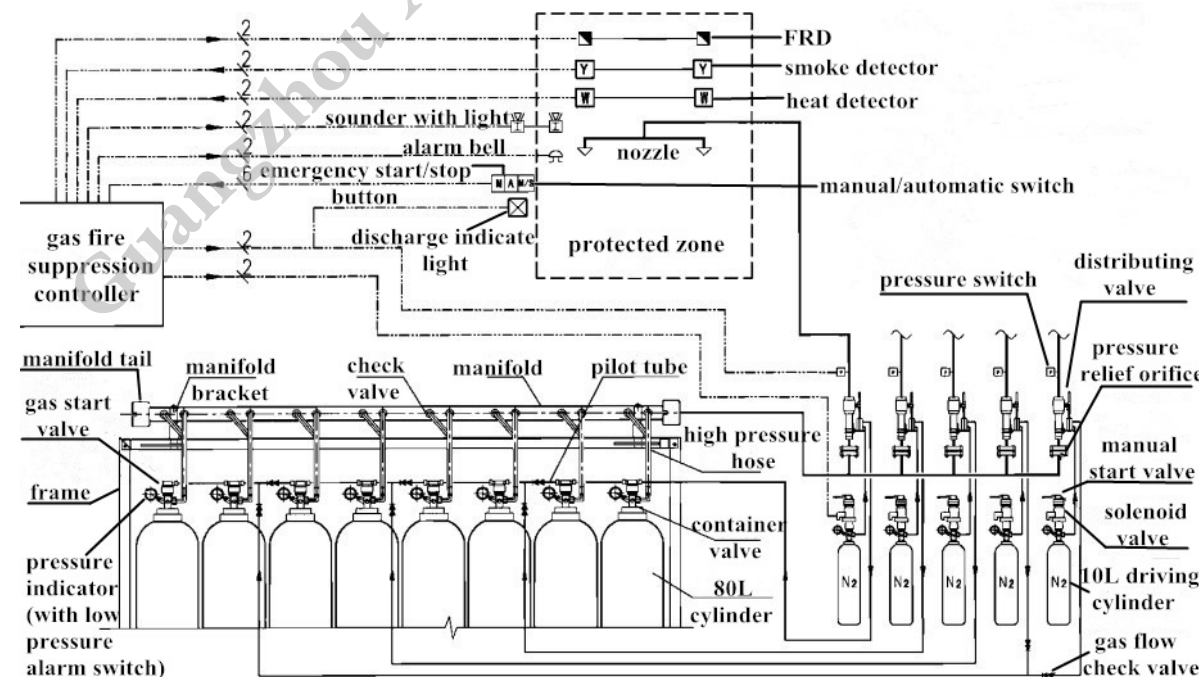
Guangzhou

FRD
smoke detector
heat detector
sounder with light
alarm bell
nozzle
emergency start/stop button
manual/automatic switch
discharge indicate light
protected zone
gas fire suppression controller
pressure switch
distributing valve
manifold tail
manifold bracket
check valve
manifold
pilot tube
pressure relief orifice
gas start valve
high pressure hose
manual start valve
frame
solenoid valve
container valve
pressure indicator (with low pressure alarm switch)
80L cylinder
10L driving cylinder
gas flow check valve
N2
N2
N2
N2
N2
2
2
2
2
2
6
2
2
Y
Y
W
W
M
A
M/S